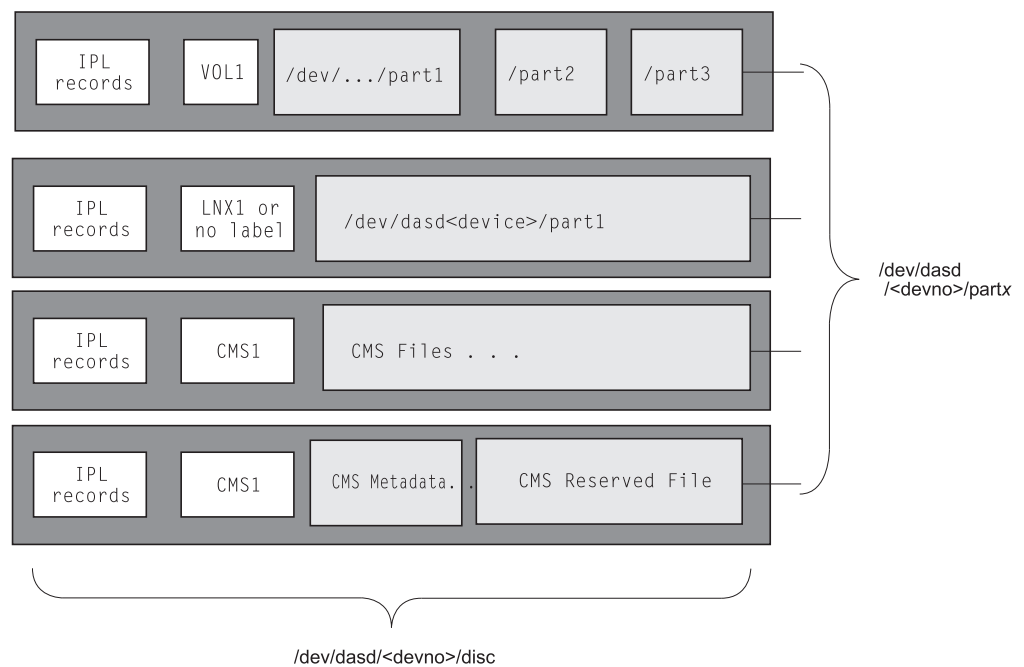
IPL records

VOL1

/dev/.../part1

/part2

/part3

IPL records

LNX1 or no label

/dev/dasd<device>/part1

IPL records

CMS1

CMS Files . . .

IPL records

CMS1

CMS Metadata. . .

CMS Reserved File

/dev/dasd /<devno>/part*x*

/dev/dasd/<devno>/disc